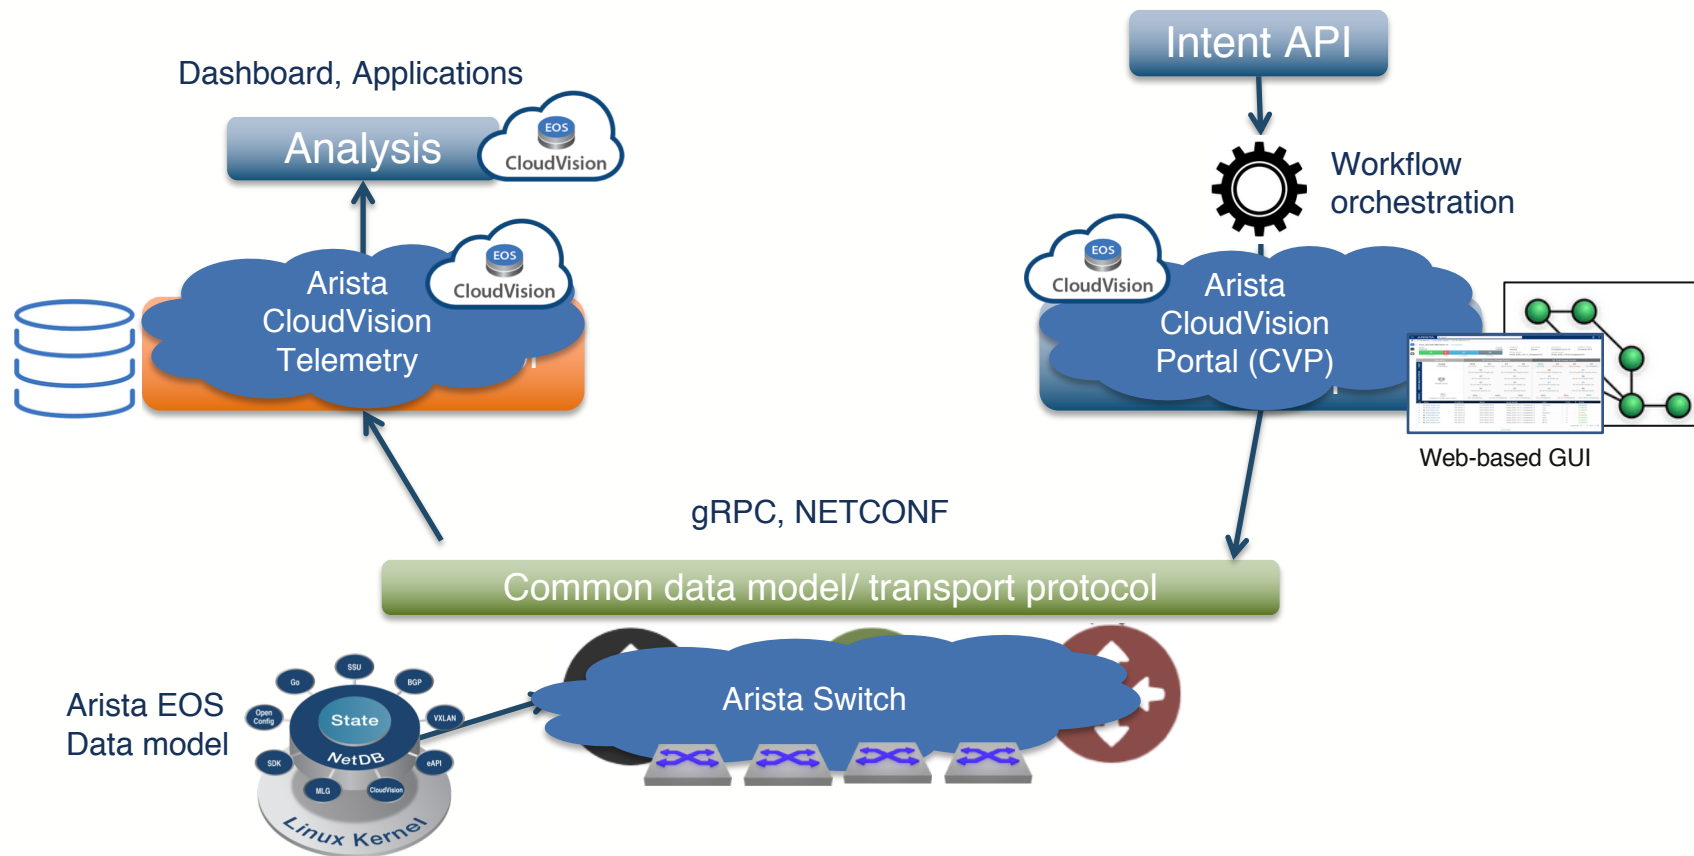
Dashboard, Applications

Analysis

EOS
CloudVision

Arista CloudVision Telemetry

EOS
CloudVision

Intent API

Workflow orchestration

EOS
CloudVision

Arista CloudVision Portal (CVP)

Web-based GUI

gRPC, NETCONF

Common data model/ transport protocol

Arista EOS Data model

SSU
Go
BGP
Open Config
VXLAN
State
NetDB
SDK
eAPI
MLG
CloudVision
Linux Kernel

Arista Switch